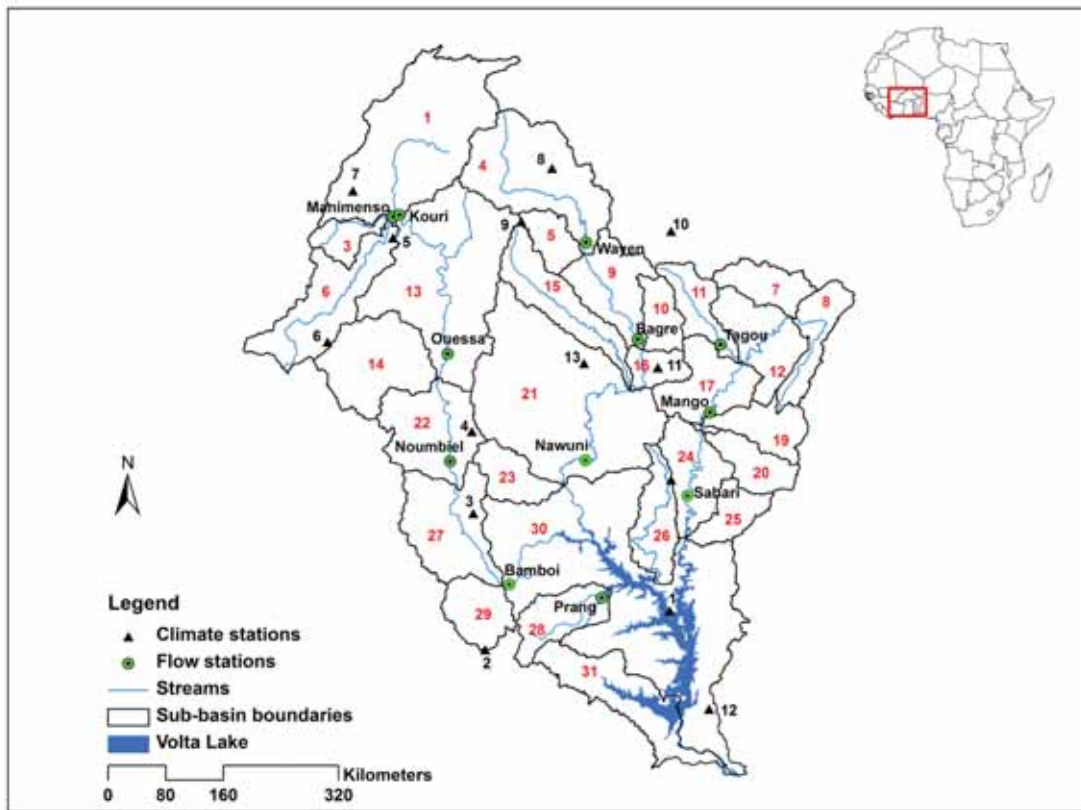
1
7
8
Manimenso
Kouri
9
10
5
3
4
5
Wayen
9
11
7
8
6
13
15
10
Bagre
Tagou
6
Ouessa
14
13
21
16
11
12
17
Mango
22
4
Noumbiel
Nawuni
19
24
N
23
Sabari
20
3
27
30
25
26
Bamboi
Legend
29
Prang
1
Climate stations
Flow stations
28
2
Streams
31
Sub-basin boundaries
12
Volta Lake
Kilometers
0 80 160 320